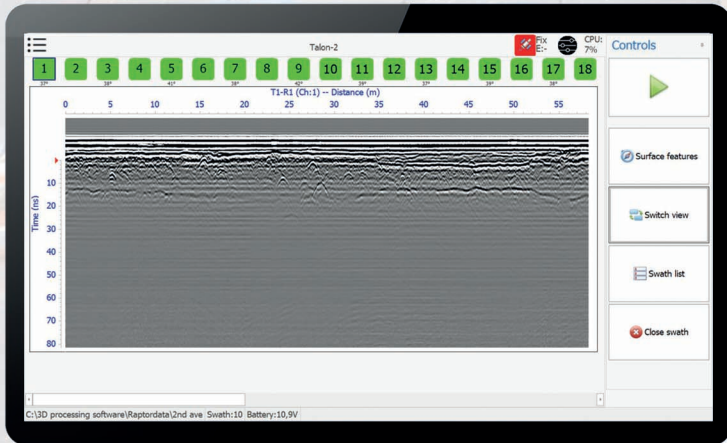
Talon-2

Fix
E:-

CPU:
7%

Controls

1 2 3 4 5 6 7 8 9 10 11 12 13 14 15 16 17 18

37° 38° 41° 38° 42° 39° 37° 39° 38°

T1-R1 (Ch:1) -- Distance (m)

0 5 10 15 20 25 30 35 40 45 50 55

Time (ns)

10 20 30 40 50 60 70 80

Surface features

Switch view

Swath list

Close swath

C:\3D processing software\Raptordata\2nd ave Swath:10 Battery:10,9V